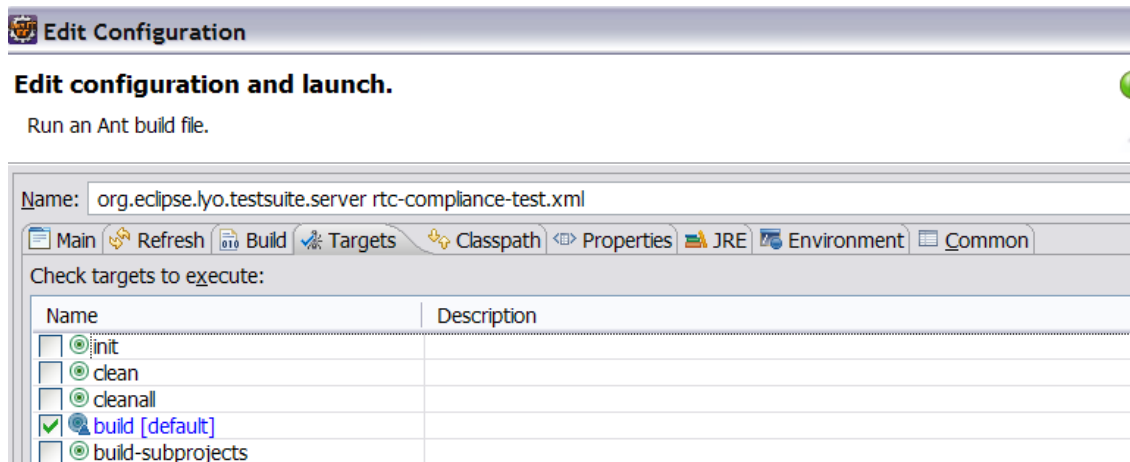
Edit Configuration

Edit configuration and launch.

Run an Ant build file.

Name: org.eclipse.lyo.testsuite.server rtc-compliance-test.xml

Main | Refresh | Build | Targets | Classpath | Properties | JRE | Environment | Common

Check targets to execute:

| Name | Description |
|---|---|
| init | |
| clean | |
| cleanall | |
| build [default] | |
| build-subprojects | |